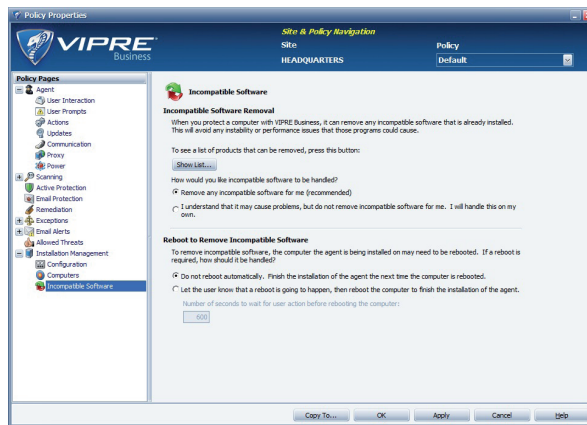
Policy Properties

VIPRE Business

Site & Policy Navigation
Site
HEADQUARTERS
Policy
Default

Policy Pages
Agent
User Interaction
User Prompts
Actions
Updates
Communication
Proxy
Power
Scanning
Active Protection
Email Protection
Remediation
Exceptions
Email Alerts
Allowed Threats
Installation Management
Configuration
Computers
Incompatible Software

Incompatible Software

Incompatible Software Removal
When you protect a computer with VIPRE Business, it can remove any incompatible software that is already installed. This will avoid any instability or performance issues that those programs could cause.

To see a list of products that can be removed, press this button:
Show List...

How would you like incompatible software to be handled?
Remove any incompatible software for me (recommended)
I understand that it may cause problems, but do not remove incompatible software for me. I will handle this on my own.

Reboot to Remove Incompatible Software
To remove incompatible software, the computer the agent is being installed on may need to be rebooted. If a reboot is required, how should it be handled?
Do not reboot automatically. Finish the installation of the agent the next time the computer is rebooted.
Let the user know that a reboot is going to happen, then reboot the computer to finish the installation of the agent.
Number of seconds to wait for user action before rebooting the computer:
600

Copy To... OK Apply Cancel Help